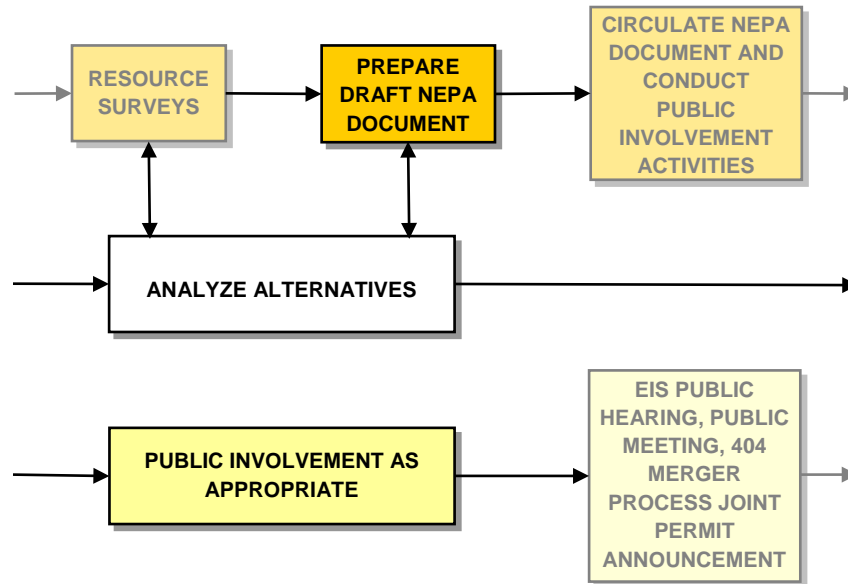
RESOURCE SURVEYS

PREPARE DRAFT NEPA DOCUMENT

CIRCULATE NEPA DOCUMENT AND CONDUCT PUBLIC INVOLVEMENT ACTIVITIES

ANALYZE ALTERNATIVES

PUBLIC INVOLVEMENT AS APPROPRIATE

EIS PUBLIC HEARING, PUBLIC MEETING, 404 MERGER PROCESS JOINT PERMIT ANNOUNCEMENT